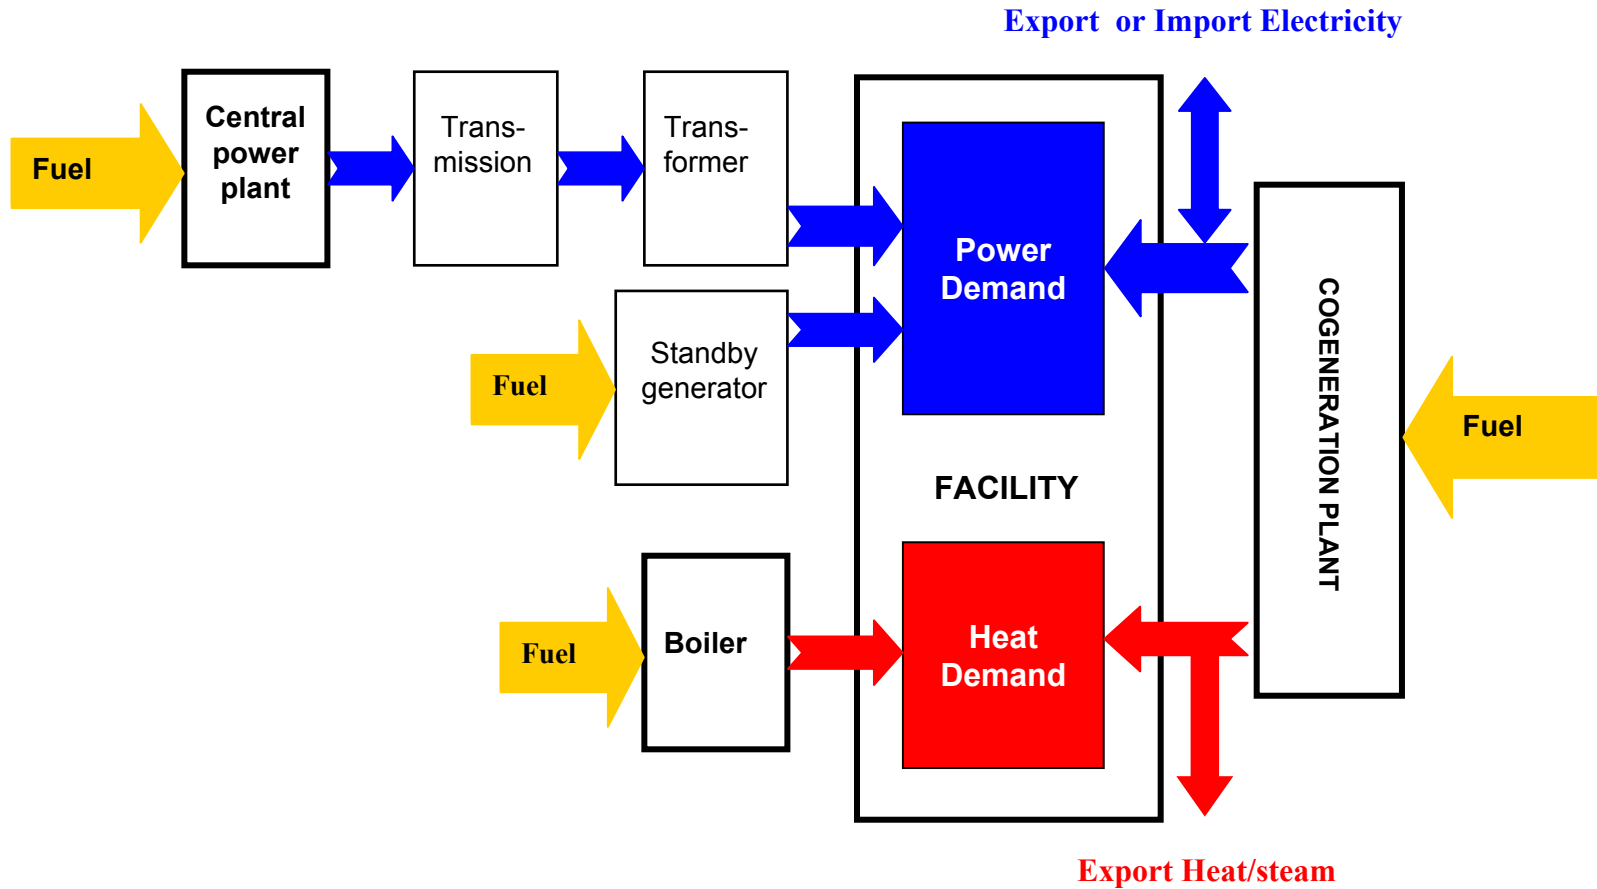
Export or Import Electricity

Fuel

Central power plant

Transmission

Transformer

Power Demand

Standby generator

Fuel

COGENERATION PLANT

Fuel

FACILITY

Boiler

Fuel

Heat Demand

Export Heat/steam